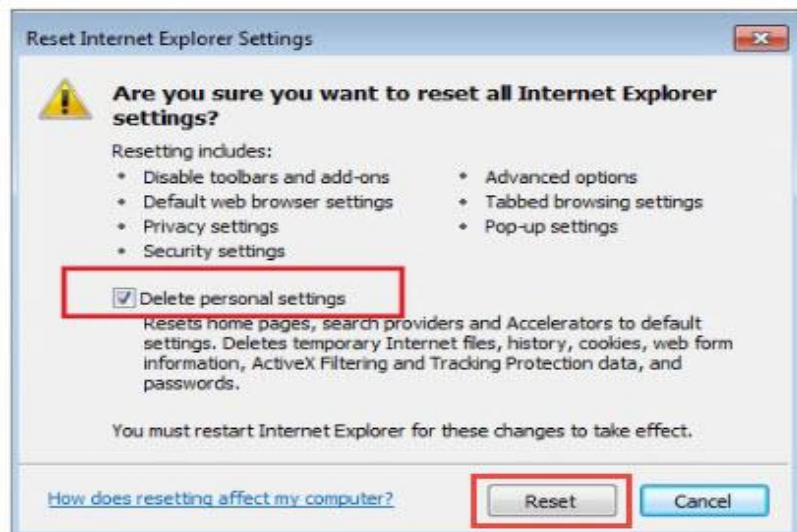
Reset Internet Explorer Settings

Are you sure you want to reset all Internet Explorer settings?

Resetting includes:

- Disable toolbars and add-ons
- Default web browser settings
- Privacy settings
- Security settings

- Advanced options
- Tabbed browsing settings
- Pop-up settings

Delete personal settings

Resets home pages, search providers and Accelerators to default settings. Deletes temporary Internet files, history, cookies, web form information, ActiveX Filtering and Tracking Protection data, and passwords.

You must restart Internet Explorer for these changes to take effect.

How does resetting affect my computer?

Reset

Cancel